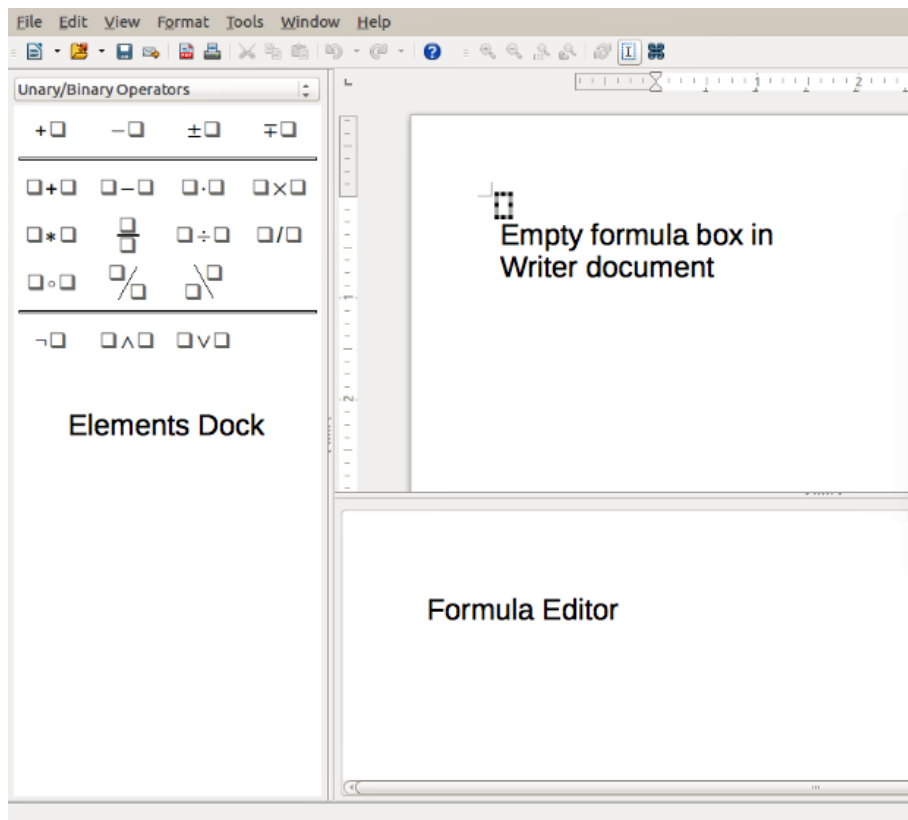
File Edit View Format Tools Window Help

Unary/Binary Operators

$+\square$ $-\square$ $\pm\square$ $\mp\square$

$\square+\square$ $\square-\square$ $\square\cdot\square$ $\square\times\square$

$\square*\square$ $\frac{\square}{\square}$ $\square\div\square$ $\square/\square$

$\square\circ\square$ ${}^{\square}/_{\square}$ ${}_{\square}\backslash^{\square}$

$\neg\square$ $\square\wedge\square$ $\square\vee\square$

Elements Dock

Empty formula box in Writer document

Formula Editor